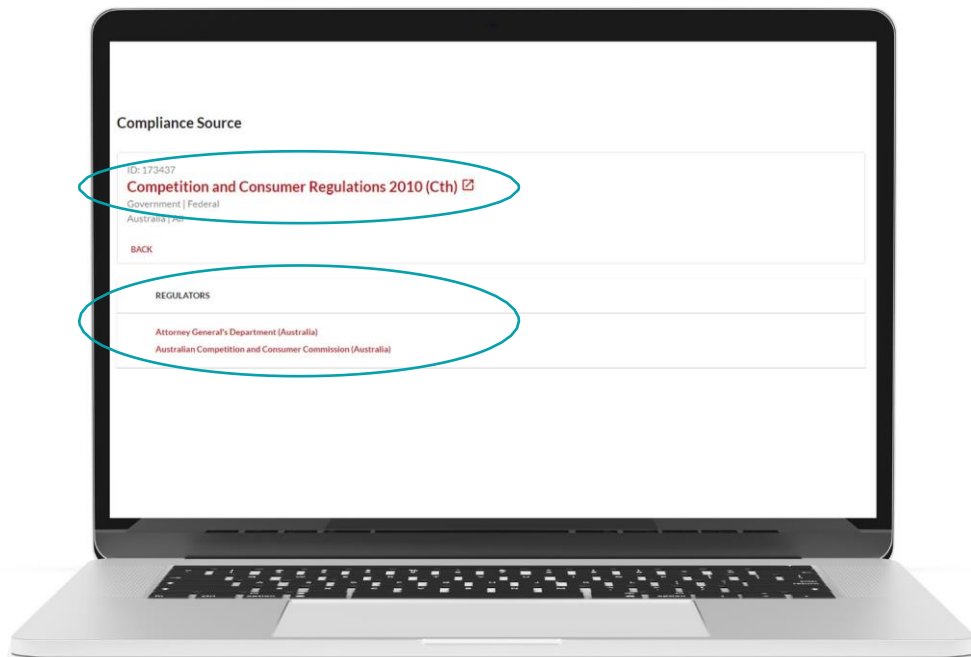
Compliance Source

ID: 173437

Competition and Consumer Regulations 2010 (Cth)

Government | Federal

Australia | All

BACK

REGULATORS

Attorney General's Department (Australia)

Australian Competition and Consumer Commission (Australia)